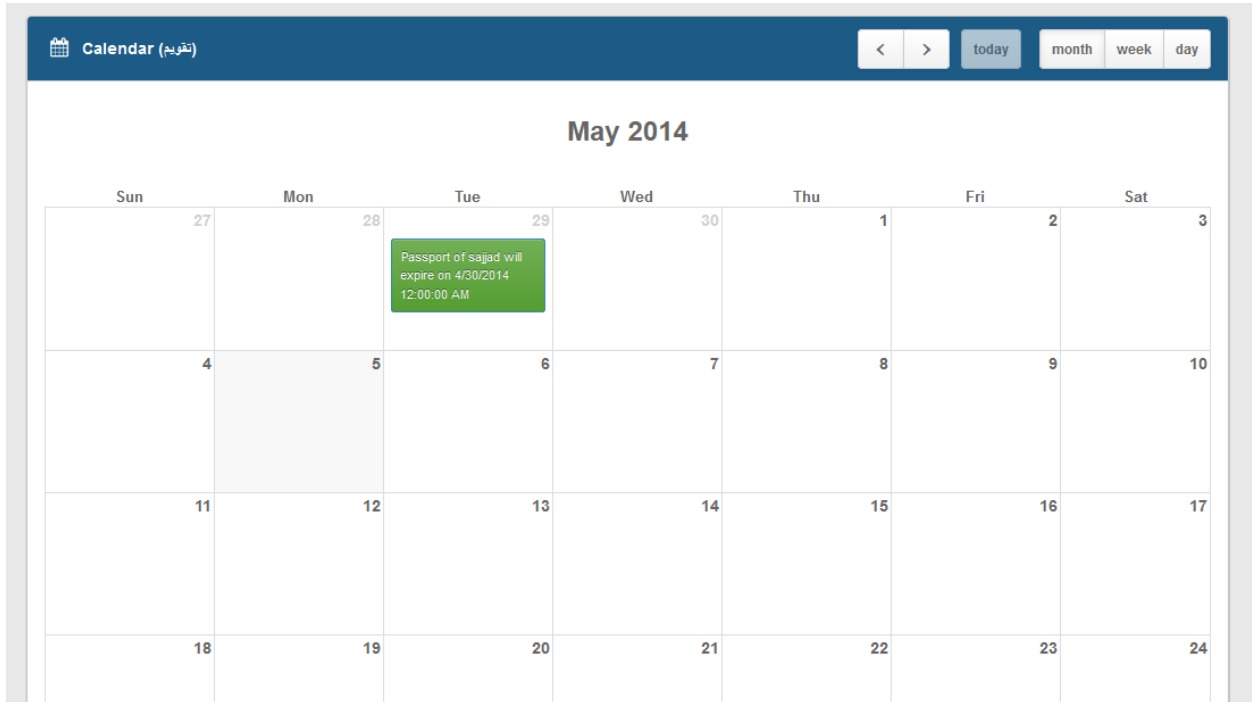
Calendar (تقويم)

<
>
today
month
week
day

May 2014

| Sun | Mon | Tue | Wed | Thu | Fri | Sat |
|---|---|---|---|---|---|---|
| 27 | 28 | 29 Passport of sajjad will expire on 4/30/2014 12:00:00 AM | 30 | 1 | 2 | 3 |
| 4 | 5 | 6 | 7 | 8 | 9 | 10 |
| 11 | 12 | 13 | 14 | 15 | 16 | 17 |
| 18 | 19 | 20 | 21 | 22 | 23 | 24 |